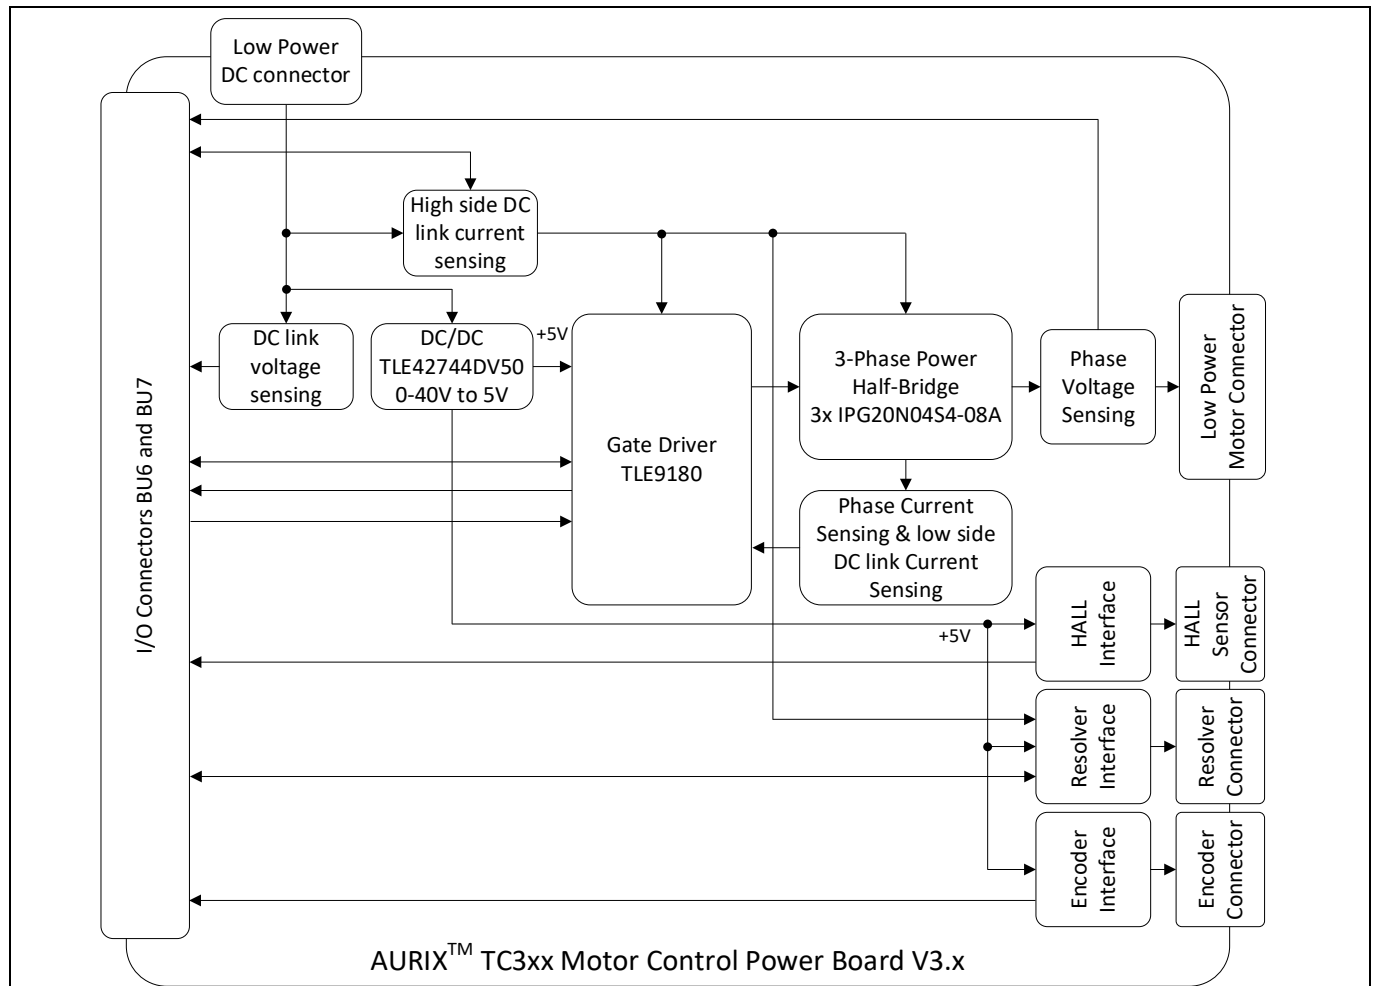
Low Power DC connector

I/O Connectors BU6 and BU7

High side DC link current sensing

DC link voltage sensing

DC/DC TLE42744DV50 0-40V to 5V

+5V

Gate Driver TLE9180

3-Phase Power Half-Bridge 3x IPG20N04S4-08A

Phase Voltage Sensing

Low Power Motor Connector

Phase Current Sensing & low side DC link Current Sensing

+5V

HALL Interface

HALL Sensor Connector

Resolver Interface

Resolver Connector

Encoder Interface

Encoder Connector

AURIX$^{TM}$ TC3xx Motor Control Power Board V3.x